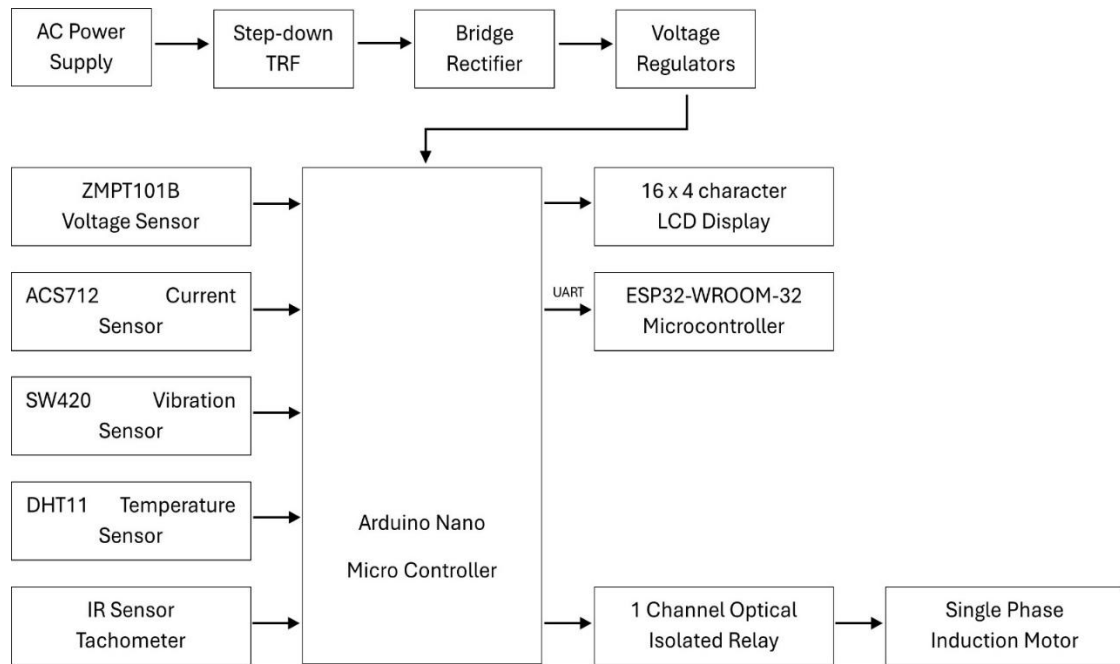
AC Power Supply

Step-down TRF

Bridge Rectifier

Voltage Regulators

ZMPT101B Voltage Sensor

ACS712 Current Sensor

SW420 Vibration Sensor

DHT11 Temperature Sensor

IR Sensor Tachometer

Arduino Nano

Micro Controller

16 x 4 character LCD Display

UART

ESP32-WROOM-32 Microcontroller

1 Channel Optical Isolated Relay

Single Phase Induction Motor